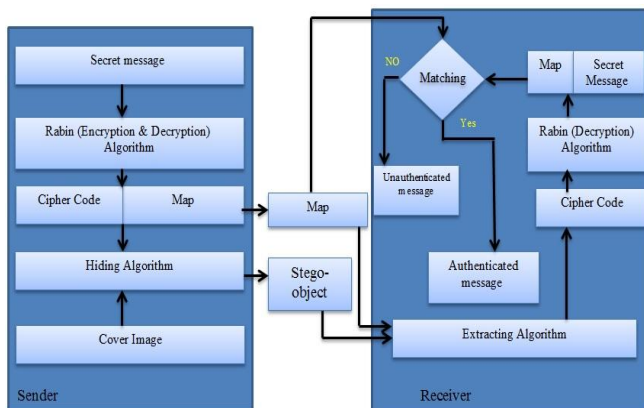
Secret message

Rabin (Encryption & Decryption) Algorithm

Cipher Code

Map

Hiding Algorithm

Cover Image

Sender

Map

Stego-object

NO

Matching

Yes

Map

Secret Message

Rabin (Decryption) Algorithm

Cipher Code

Unauthenticated message

Authenticated message

Extracting Algorithm

Receiver